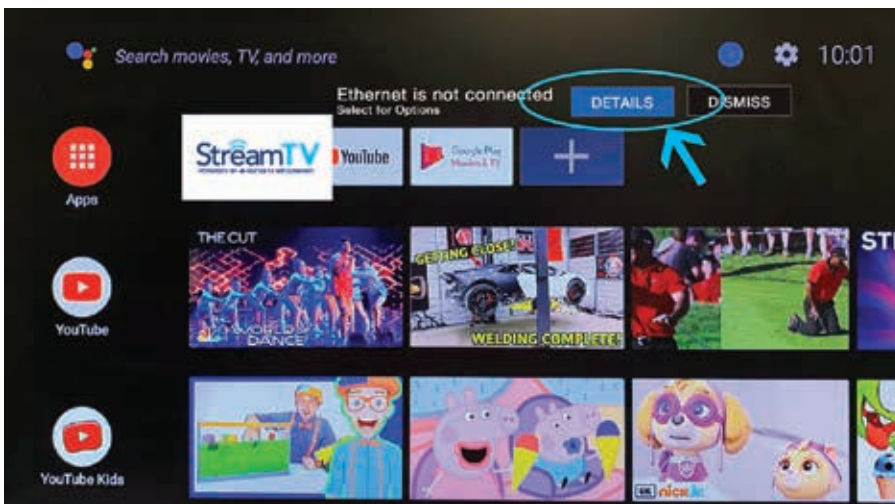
Search movies, TV, and more

10:01

Ethernet is not connected
Select for Options

DETAILS

DISMISS

Apps

StreamTV

YouTube

Google Play Movies & TV

THE CUT

WORLD OF DANCE

GETTING CLOSE!

WELDING COMPLETE!

ST

YouTube

YouTube Kids

nick jr.